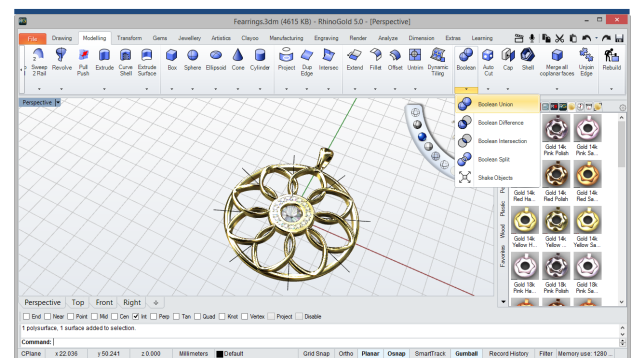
Fearrings.3dm (4615 KB) - RhinoGold 5.0 - [Perspective]

File Drawing Modelling Transform Gems Jewellery Artistics Clayoo Manufacturing Engraving Render Analyze Dimension Extras Learning

Sweep 2 Rail Revolve Pull Push Extrude Curve Shell Extrude Surface Box Sphere Ellipsoid Cone Cylinder Project Dup Edge Intersec Extend Fillet Offset Untrim Dynamic Tiling Boolean Auto Cut Cap Shell Merge all coplanar faces Unjoin Edge Rebuild

Perspective

Boolean Union
Boolean Difference
Boolean Intersection
Boolean Split
Shake Objects

Gold 14k Pink Polish
Gold 14k Pink Sa...
Gold 14k Red Ha...
Gold 14k Red Polish
Gold 14k Red Sa...
Gold 14k Yellow H...
Gold 14k Yellow ...
Gold 14k Yellow ...
Gold 18k Pink Ha...
Gold 18k Pink Po...
Gold 18k Pink Sa...

Plastic
Wood
Favorites

Perspective Top Front Right

End Near Point Mid Cen Int Perp Tan Quad Knot Vertex Project Disable

1 polysurface, 1 surface added to selection.
Command:

CPlane x 22.036 y 50.241 z 0.000 Millimeters Default Grid Snap Ortho Planar Osnap SmartTrack Gumball Record History Filter Memory use: 1280 ...